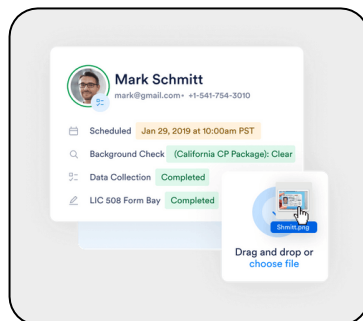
Mark Schmitt
mark@gmail.com • +1-541-754-3010

Scheduled Jan 29, 2019 at 10:00am PST

Background Check (California CP Package): Clear

Data Collection Completed

LIC 508 Form Bay Completed

Shmitt.png

Drag and drop or choose file